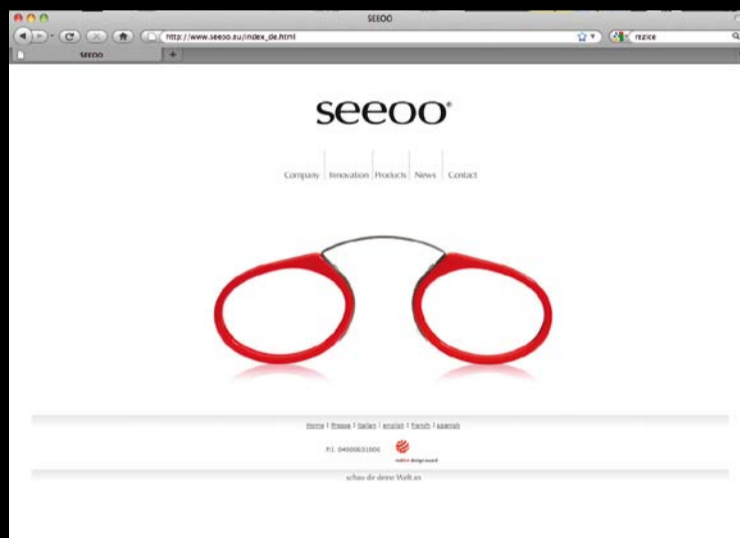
SEEOO

http://www.seeoo.eu/index_de.html

rezice

SEEOO

seeoo®

Company | Innovation | Products | News | Contact

Home | Presse | Italian | english | french | spanish

P.I. 04000631000

reddot design award

schau dir deine Welt an